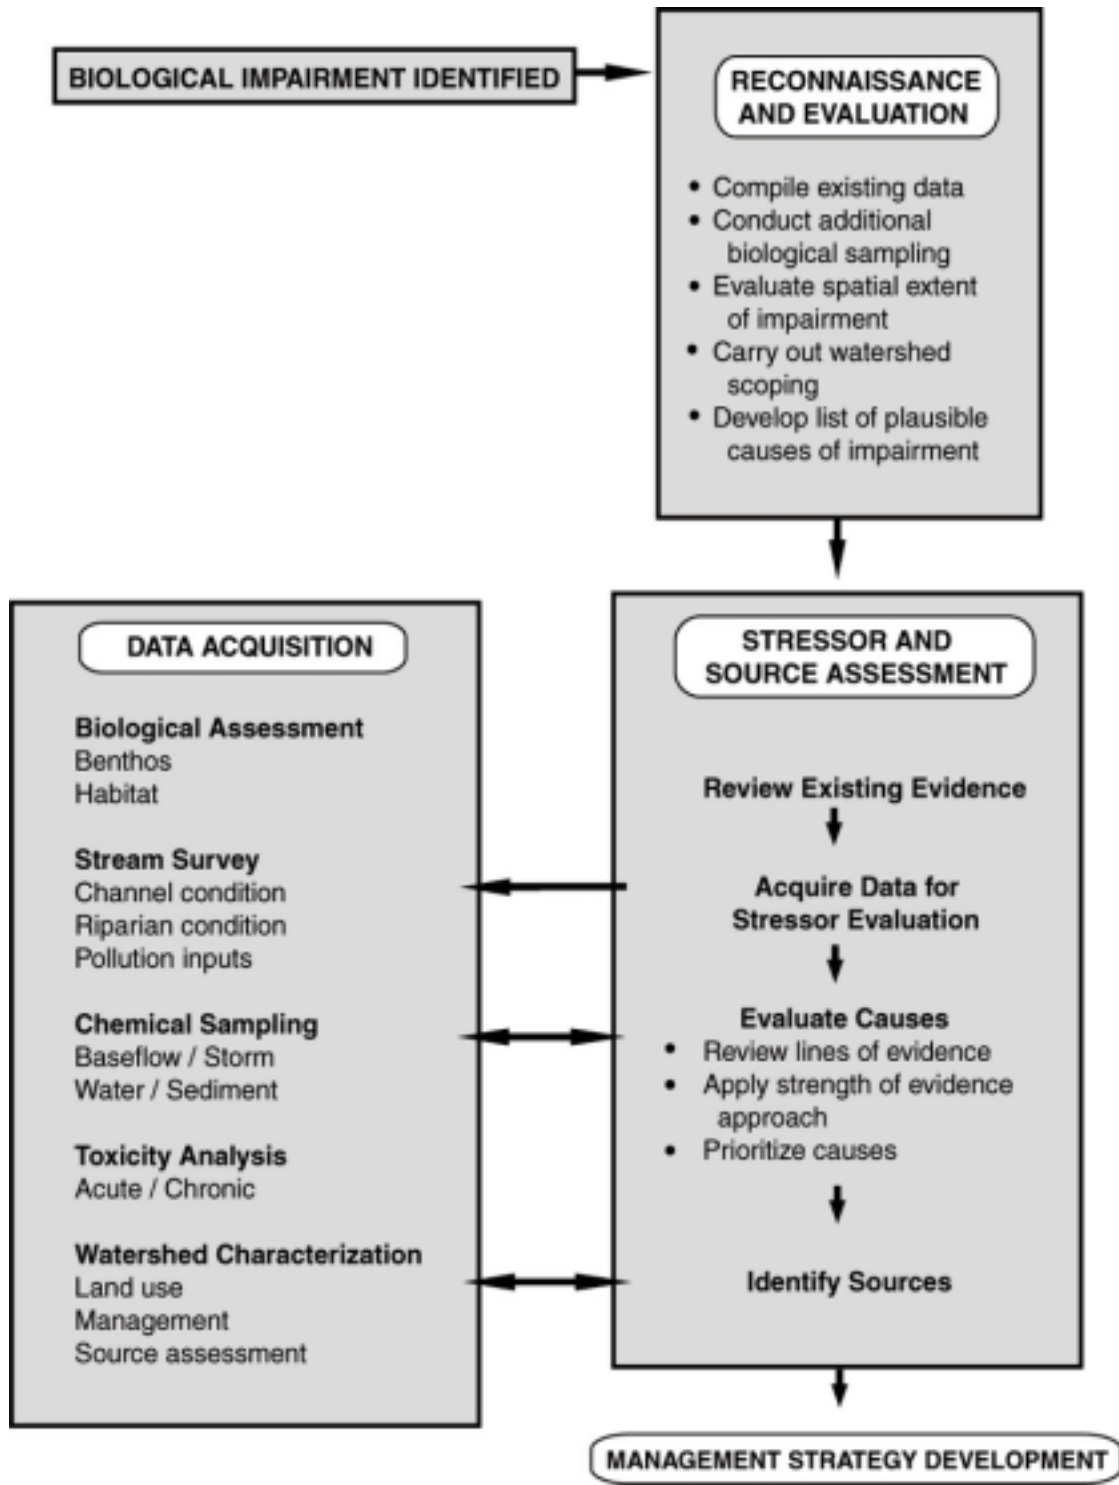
BIOLOGICAL IMPAIRMENT IDENTIFIED

RECONNAISSANCE AND EVALUATION

- Compile existing data
- Conduct additional biological sampling
- Evaluate spatial extent of impairment
- Carry out watershed scoping
- Develop list of plausible causes of impairment

DATA ACQUISITION

Biological Assessment
Benthos
Habitat

Stream Survey
Channel condition
Riparian condition
Pollution inputs

Chemical Sampling
Baseflow / Storm
Water / Sediment

Toxicity Analysis
Acute / Chronic

Watershed Characterization
Land use
Management
Source assessment

STRESSOR AND SOURCE ASSESSMENT

Review Existing Evidence

Acquire Data for Stressor Evaluation

Evaluate Causes
- Review lines of evidence
- Apply strength of evidence approach
- Prioritize causes

Identify Sources

MANAGEMENT STRATEGY DEVELOPMENT